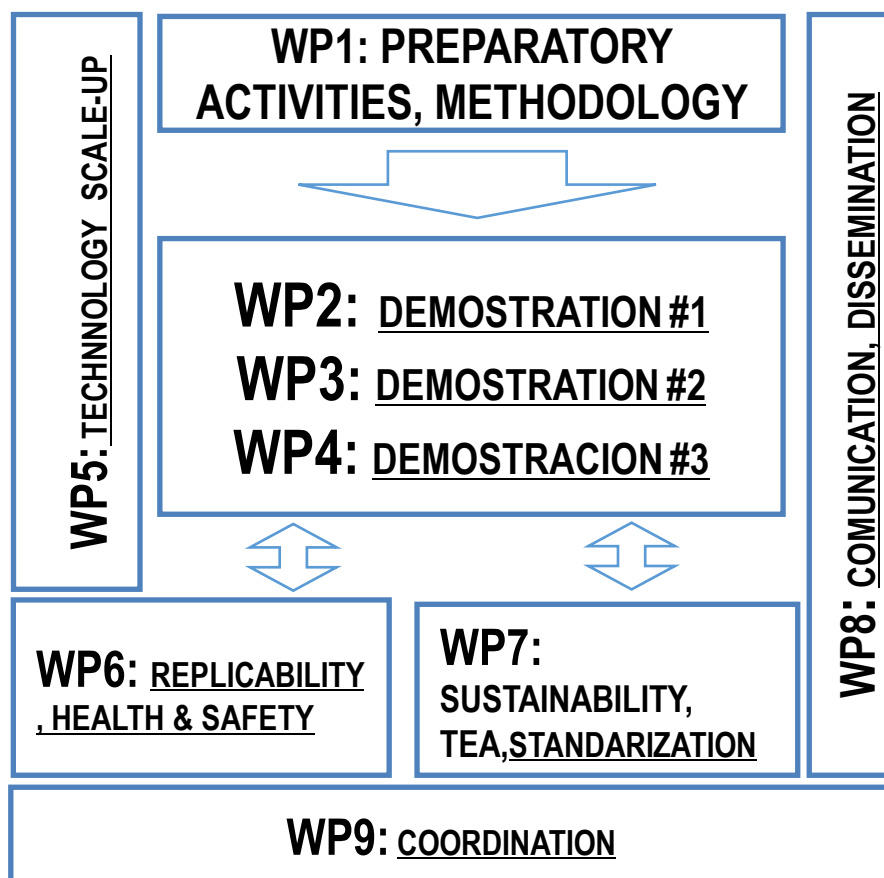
WP1: PREPARATORY ACTIVITIES, METHODOLOGY

WP5: TECHNNOLOGY SCALE-UP

WP2: DEMOSTRATION #1
WP3: DEMOSTRATION #2
WP4: DEMOSTRACION #3

WP8: COMUNICATION, DISSEMINATION

WP6: REPLICABILITY , HEALTH & SAFETY

WP7: SUSTAINABILITY, TEA,STANDARIZATION

WP9: COORDINATION